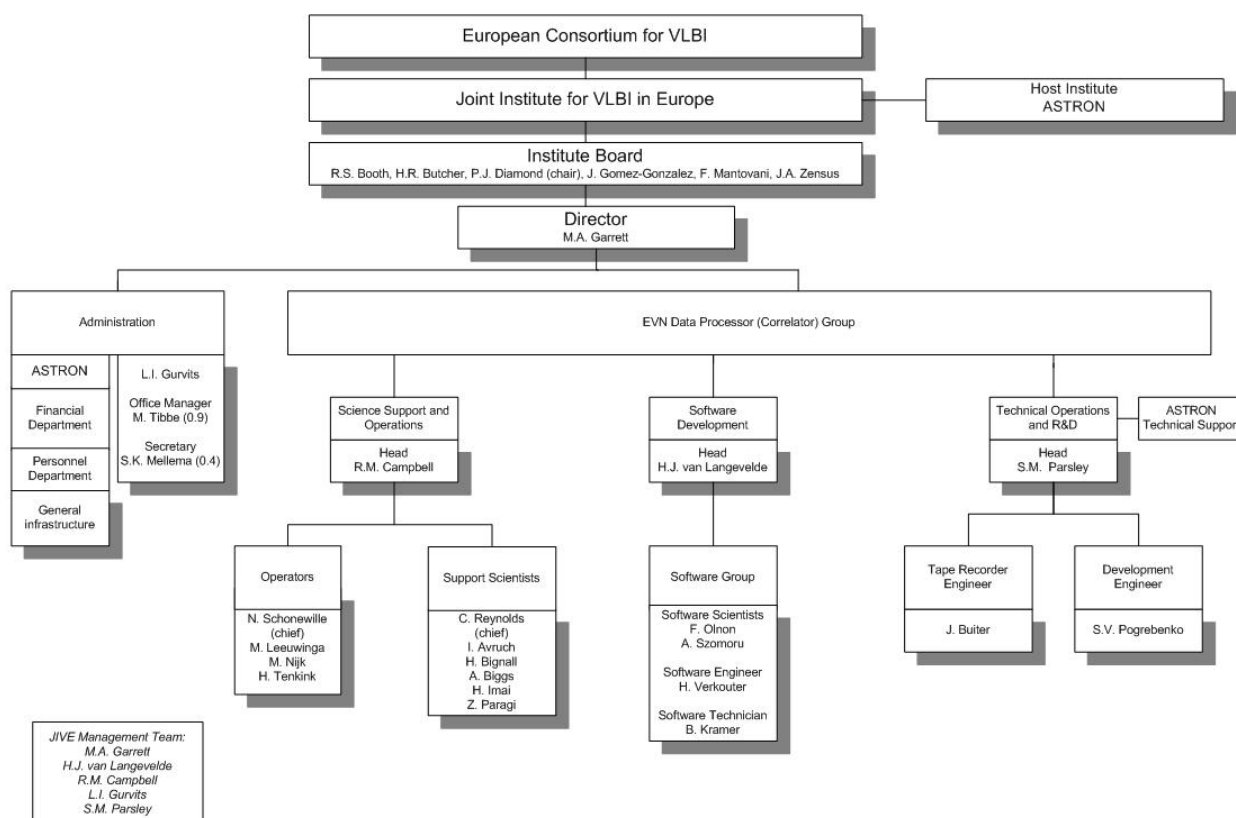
European Consortium for VLBI

Joint Institute for VLBI in Europe

Host Institute
ASTRON

Institute Board
R.S. Booth, H.R. Butcher, P.J. Diamond (chair), J. Gomez-Gonzalez, F. Mantovani, J.A. Zensus

Director
M.A. Garrett

Administration

ASTRON

Financial Department

Personnel Department

General infrastructure

L.I. Gurvits

Office Manager
M. Tibbe (0.9)

Secretary
S.K. Mellema (0.4)

EVN Data Processor (Correlator) Group

Science Support and Operations

Head
R.M. Campbell

Software Development

Head
H.J. van Langevelde

Technical Operations and R&D

Head
S.M. Parsley

ASTRON
Technical Suppor

Operators

N. Schonewille (chief)
M. Leeuwinga
M. Nijk
H. Tenkink

Support Scientists

C. Reynolds (chief)
I. Avruch
H. Bignall
A. Biggs
H. Imai
Z. Paragi

Software Group

Software Scientists
F. Olnon
A. Szomoru

Software Engineer
H. Verkouter

Software Technician
B. Kramer

Tape Recorder Engineer

J. Buiter

Development Engineer

S.V. Pogrebenko

JIVE Management Team:
M.A. Garrett
H.J. van Langevelde
R.M. Campbell
L.I. Gurvits
S.M. Parsley